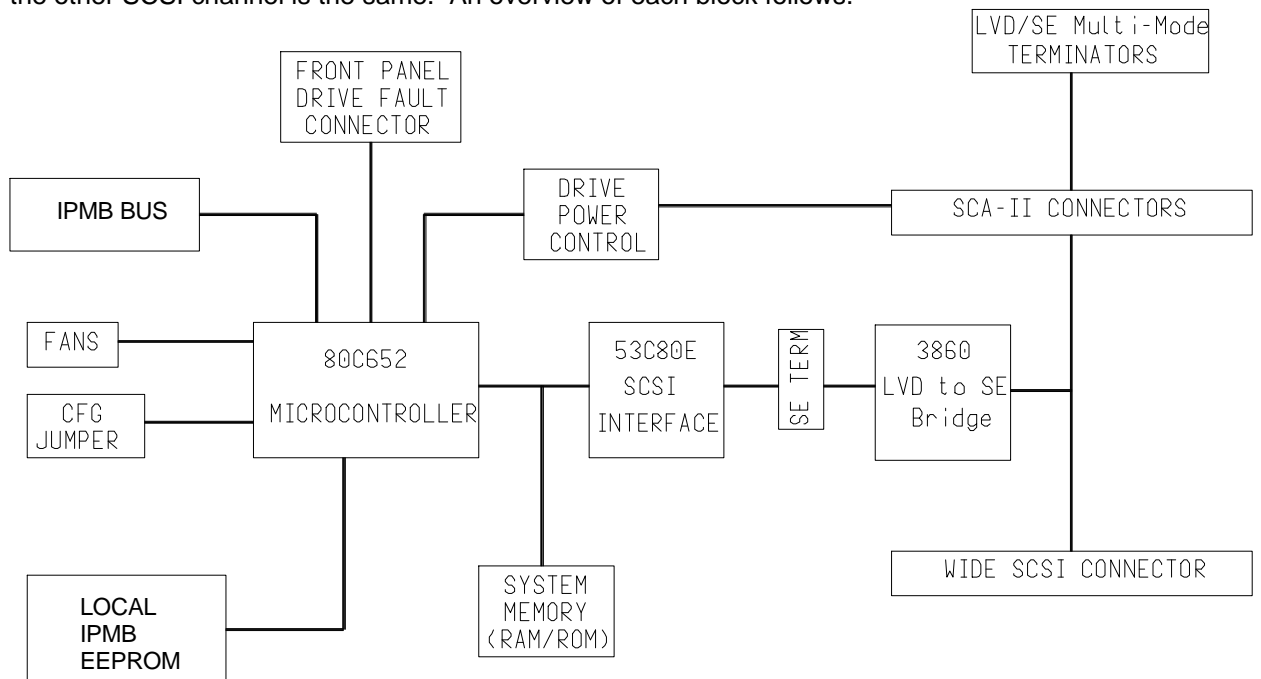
the other SCSI channel is the same. An overview of each block follows.

LVD/SE Multi-Mode TERMINATORS

FRONT PANEL DRIVE FAULT CONNECTOR

IPMB BUS

DRIVE POWER CONTROL

SCA-II CONNECTORS

FANS

80C652

MICROCONTROLLER

53C80E SCSI INTERFACE

SE TERM

3860 LVD to SE Bridge

CFG JUMPER

WIDE SCSI CONNECTOR

SYSTEM MEMORY (RAM/ROM)

LOCAL IPMB EEPROM